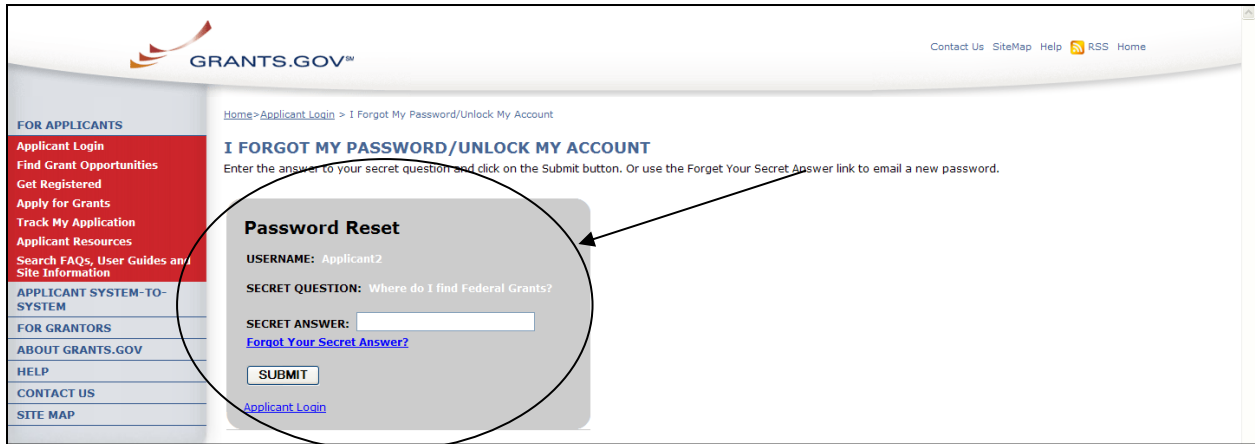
GRANTS.GOV℠

Contact Us SiteMap Help RSS Home

FOR APPLICANTS
Applicant Login
Find Grant Opportunities
Get Registered
Apply for Grants
Track My Application
Applicant Resources
Search FAQs, User Guides and Site Information
APPLICANT SYSTEM-TO-SYSTEM
FOR GRANTORS
ABOUT GRANTS.GOV
HELP
CONTACT US
SITE MAP

Home>Applicant Login > I Forgot My Password/Unlock My Account

I FORGOT MY PASSWORD/UNLOCK MY ACCOUNT

Enter the answer to your secret question and click on the Submit button. Or use the Forget Your Secret Answer link to email a new password.

Password Reset

USERNAME: Applicant2

SECRET QUESTION: Where do I find Federal Grants?

SECRET ANSWER:

Forgot Your Secret Answer?

SUBMIT

Applicant Login